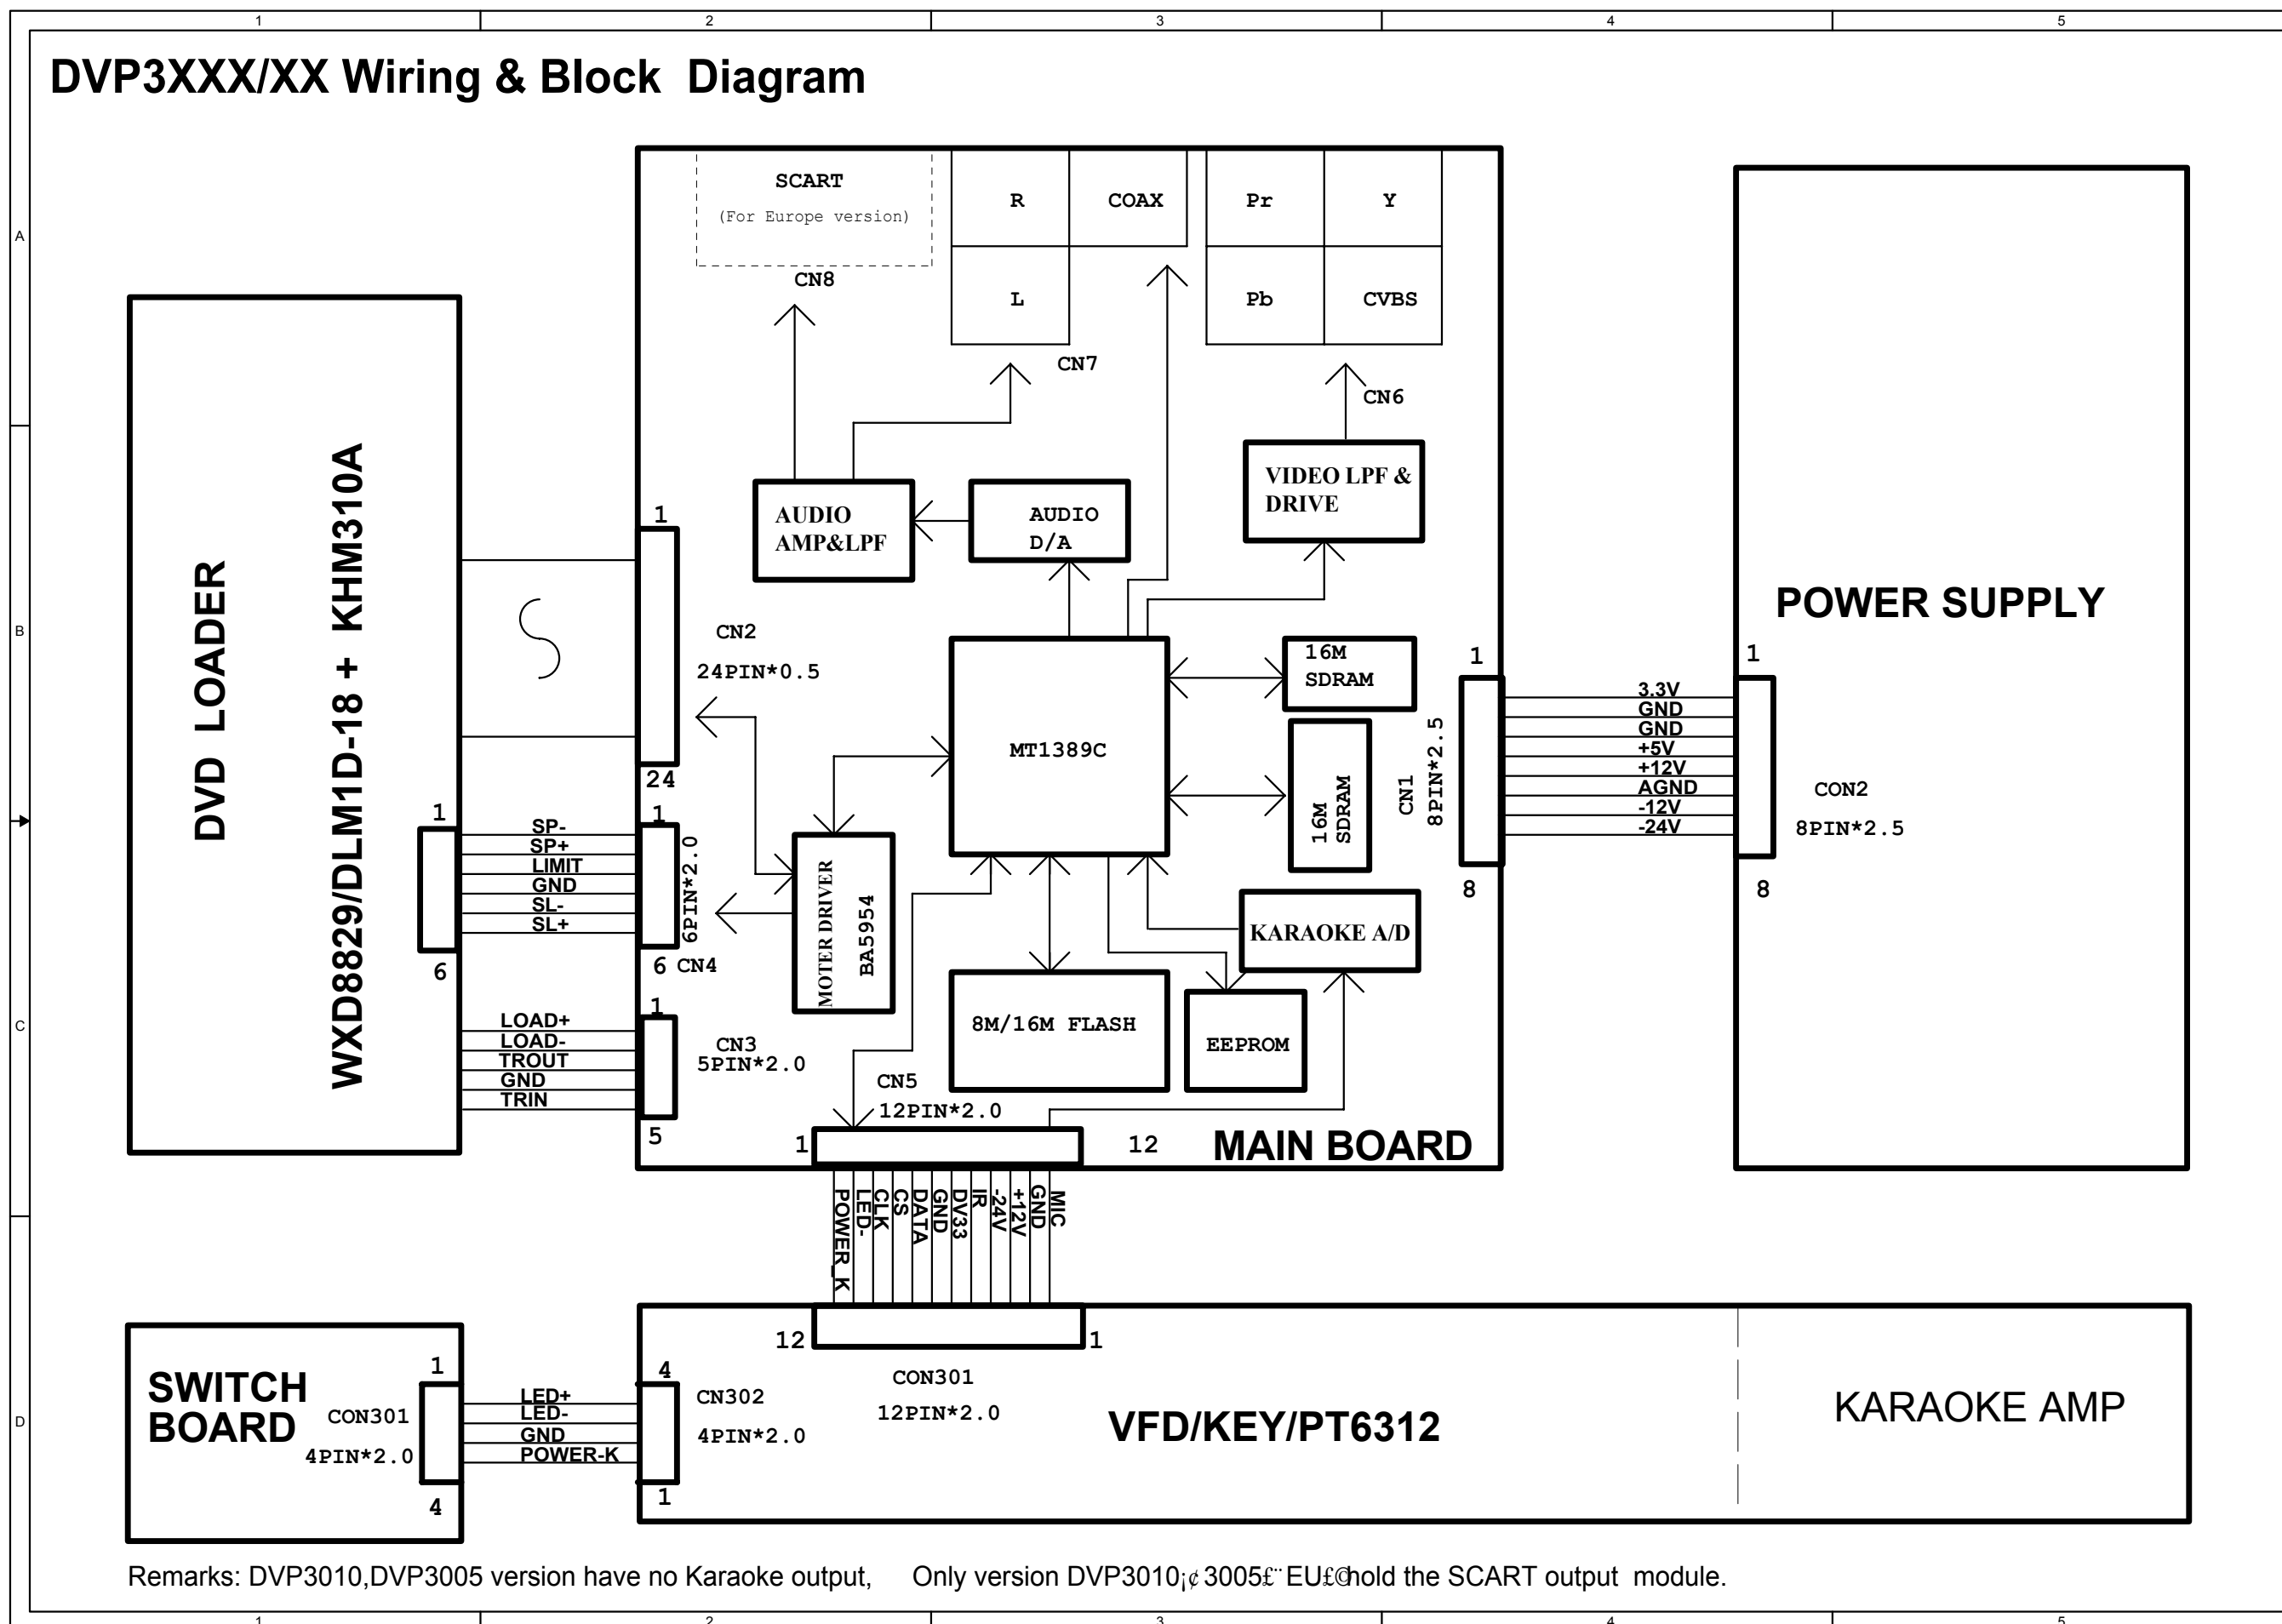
1 2 3 4 5

A
B
C
D

DVP3XXX/XX Wiring & Block Diagram

SCART
(For Europe version)
CN8

R
COAX
L
CN7

Pr
Y
Pb
CVBS
CN6

DVD LOADER
WXD8829/DLM1D-18 + KHM310A

AUDIO AMP&LPF
AUDIO D/A
VIDEO LPF & DRIVE

1
CN2
24PIN*0.5
24

MT1389C

16M SDRAM
16M SDRAM

CN1
8PIN*2.5
1
8

POWER SUPPLY
1
3.3V
GND
GND
+5V
+12V
AGND
-12V
-24V
CON2
8PIN*2.5
8

1
SP-
SP+
LIMIT
GND
SL-
SL+
6
1
6PIN*2.0
6 CN4

MOTER DRIVER
BA5954

KARAOKE A/D

1
LOAD+
LOAD-
TROUT
GND
TRIN
5
CN3
5PIN*2.0

8M/16M FLASH
EEPROM

CN5
12PIN*2.0
1
12
MAIN BOARD

POWER_K
LED-
CLK
CS
DATA
GND
DV33
IR
-24V
+12V
GND
MIC

SWITCH BOARD
CON301
4PIN*2.0
1
4
LED+
LED-
GND
POWER-K
4
CN302
4PIN*2.0
1

12
1
CON301
12PIN*2.0
VFD/KEY/PT6312

KARAOKE AMP

Remarks: DVP3010,DVP3005 version have no Karaoke output, Only version DVP3010¡¢3005£¨EU£©hold the SCART output module.

1 2 3 4 5